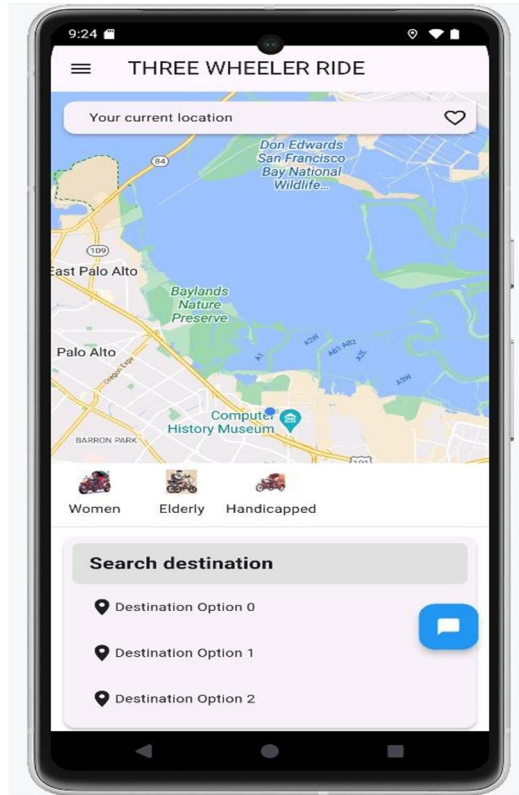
9:24

THREE WHEELER RIDE

Your current location

Don Edwards San Francisco Bay National Wildlife...

84

109

East Palo Alto

Baylands Nature Preserve

Palo Alto

Computer History Museum

BARRON PARK

Women

Elderly

Handicapped

Search destination

Destination Option 0

Destination Option 1

Destination Option 2